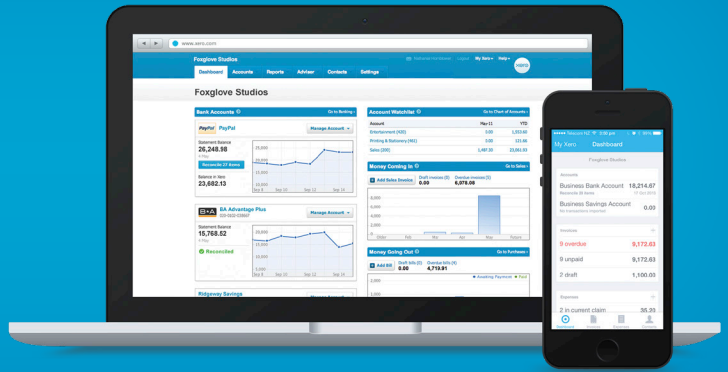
www.xero.com

Foxglove Studios

Dashboard Accounts Reports Adviser Contacts Settings

xero

Foxglove Studios

Bank Accounts

Go to Banking

PayPal PayPal

Manage Account

Statement Balance
26,248.98

Reconcile 27 Items

Balance in Xero
23,682.13

BA Advantage Plus

Manage Account

Statement Balance
15,768.52

Reconciled

Ridgeway Savings

Account Watchlist

Go to Chart of Accounts

| Account | Nov-11 | YTD |
|---|---|---|
| Entertainment (420) | 0.00 | 1,050.60 |
| Printing & Stationery (461) | 0.00 | 2,879.45 |
| Sales (200) | 2,497.20 | 22,680.83 |

Money Coming In

Go to Sales

Add Sales Invoice

Draft invoices (0) 0.00

Overdue invoices (5) 6,078.09

Money Going Out

Go to Purchases

Add Bill

Draft bills (0) 0.00

Overdue bills (4) 4,719.91

Telecom NZ

Dashboard

My Xero

Foxglove Studios

Accounts

Business Bank Account 18,214.87

Business Savings Account 0.00

Invoices

9 overdue 9,172.63

9 unpaid 9,172.63

2 draft 1,100.00

Expenses

2 in current claim 35.20

Dashboard